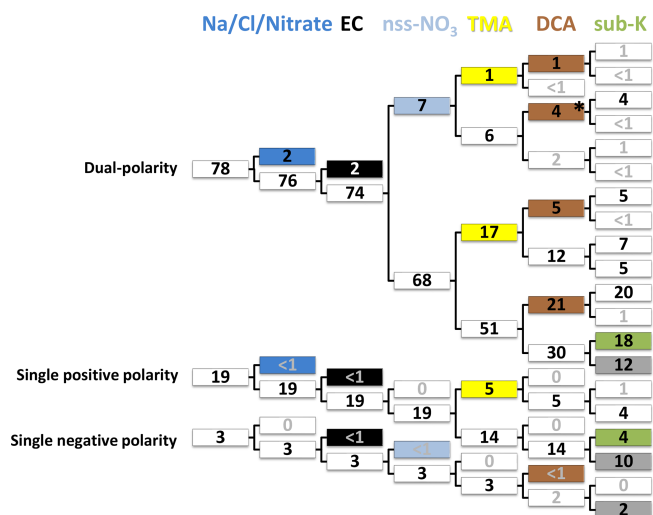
Na/Cl/Nitrate EC nss-NO$_3$ TMA DCA sub-K

Dual-polarity
78
2
76
2
74
7
1
1
1
<1
<1
4
*
4
<1
6
2
1
<1
68
17
5
5
<1
12
7
5
51
21
20
1
30
18
12

Single positive polarity
19
<1
19
<1
19
0
19
5
0
5
1
4
14
0
14
4
10

Single negative polarity
3
0
3
<1
3
<1
3
0
3
<1
2
0
2